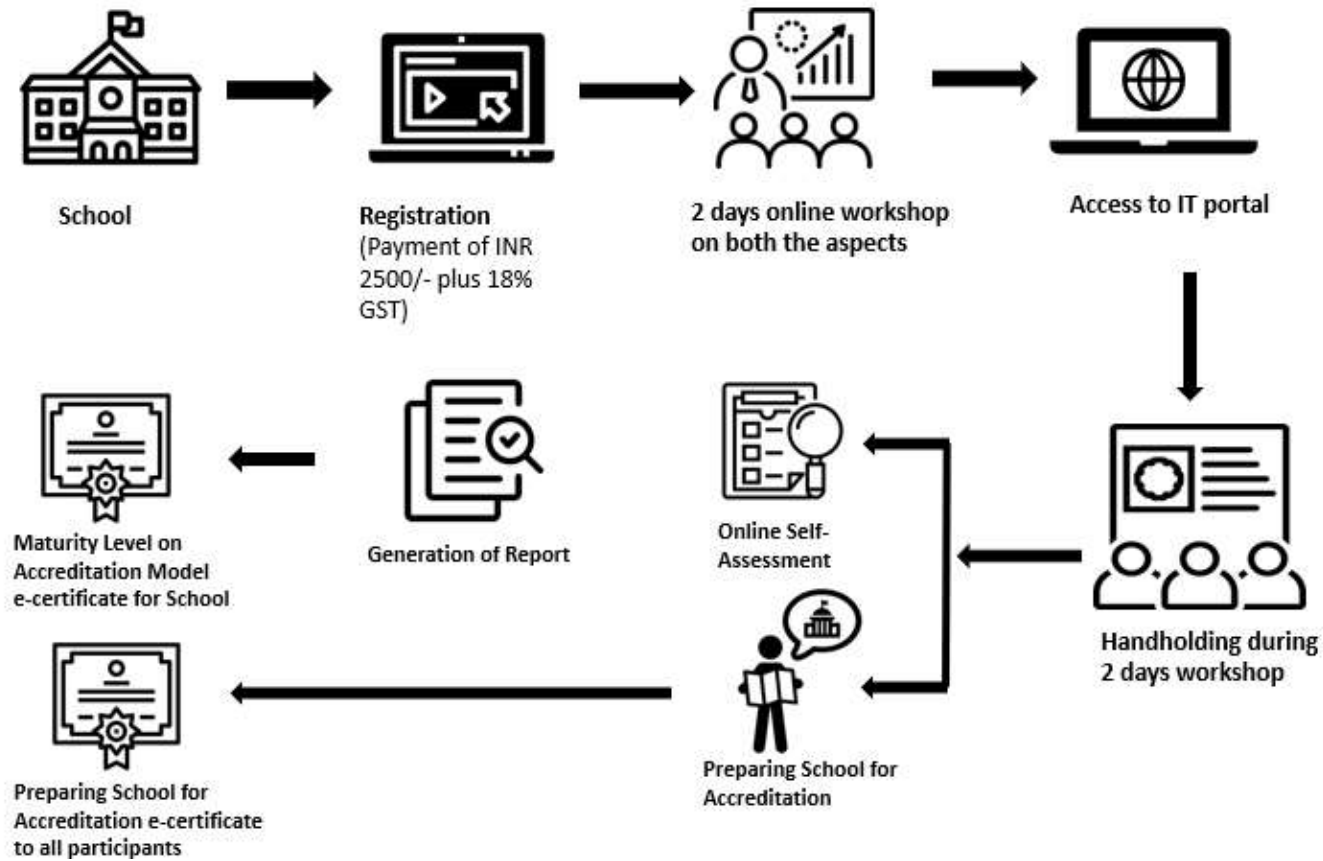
School

Registration
(Payment of INR 2500/- plus 18% GST)

2 days online workshop on both the aspects

Access to IT portal

Handholding during 2 days workshop

Online Self-Assessment

Preparing School for Accreditation

Generation of Report

Maturity Level on Accreditation Model e-certificate for School

Preparing School for Accreditation e-certificate to all participants